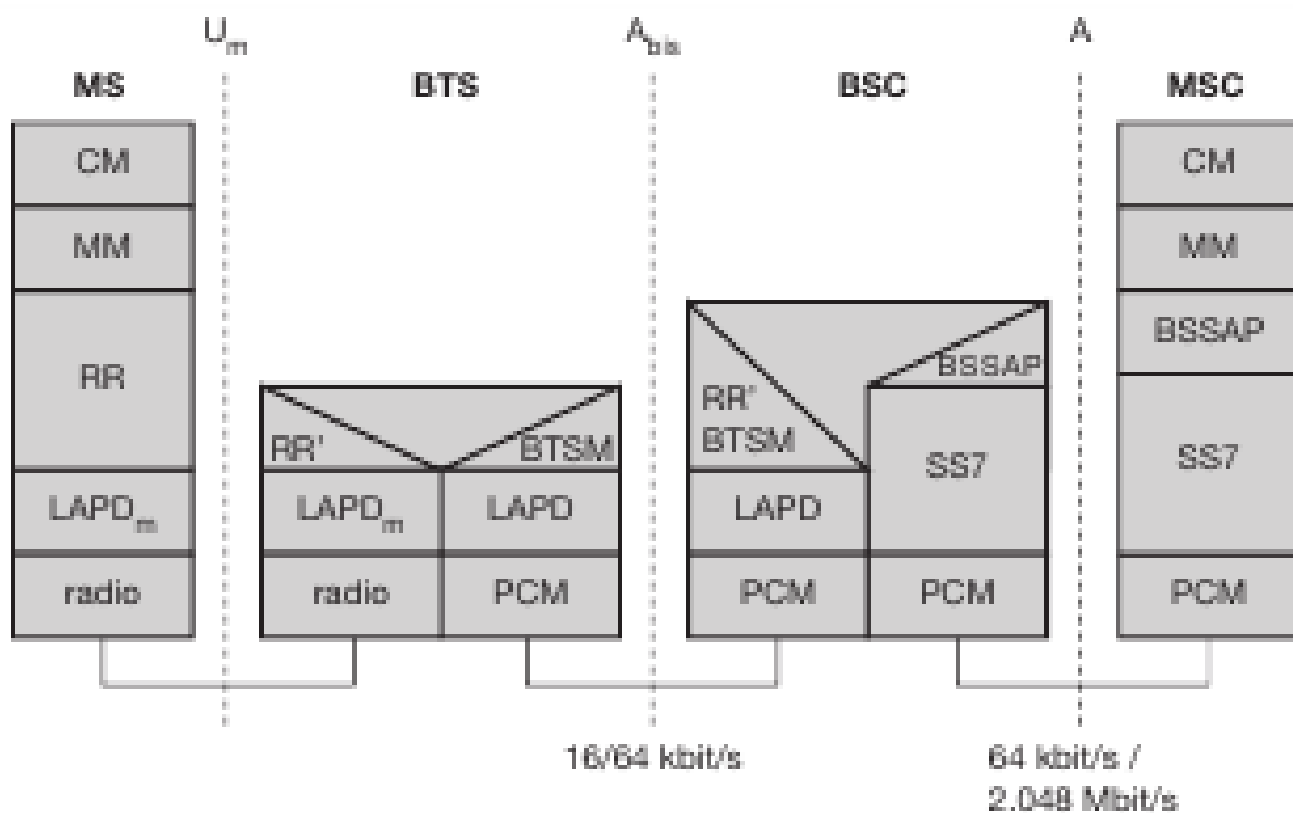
$U_m$

$A_{bis}$

A

MS

BTS

BSC

MSC

CM

MM

RR

$LAPD_m$

radio

RR'

BTSM

$LAPD_m$

LAPD

radio

PCM

RR'
BTSM

BSSAP

SS7

LAPD

PCM

PCM

CM

MM

BSSAP

SS7

PCM

16/64 kbit/s

64 kbit/s /
2.048 Mbit/s